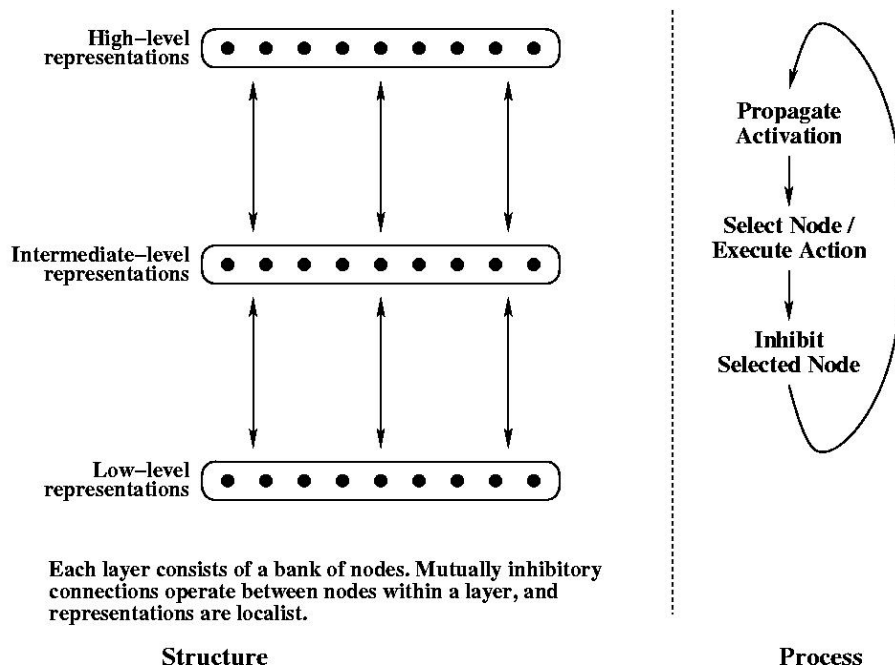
High–level representations

Intermediate–level representations

Low–level representations

Each layer consists of a bank of nodes. Mutually inhibitory connections operate between nodes within a layer, and representations are localist.

Structure

Propagate Activation

Select Node / Execute Action

Inhibit Selected Node

Process